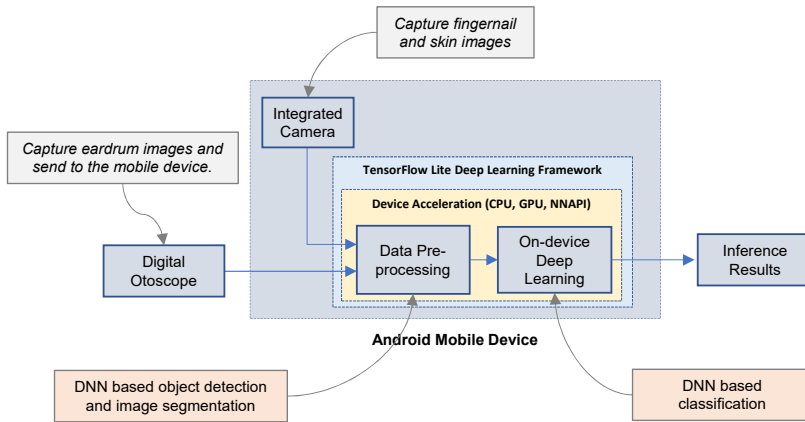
Capture fingernail and skin images

Capture eardrum images and send to the mobile device.

Integrated Camera

TensorFlow Lite Deep Learning Framework

Device Acceleration (CPU, GPU, NNAPI)

Digital Otoscope

Data Preprocessing

On-device Deep Learning

Inference Results

Android Mobile Device

DNN based object detection and image segmentation

DNN based classification